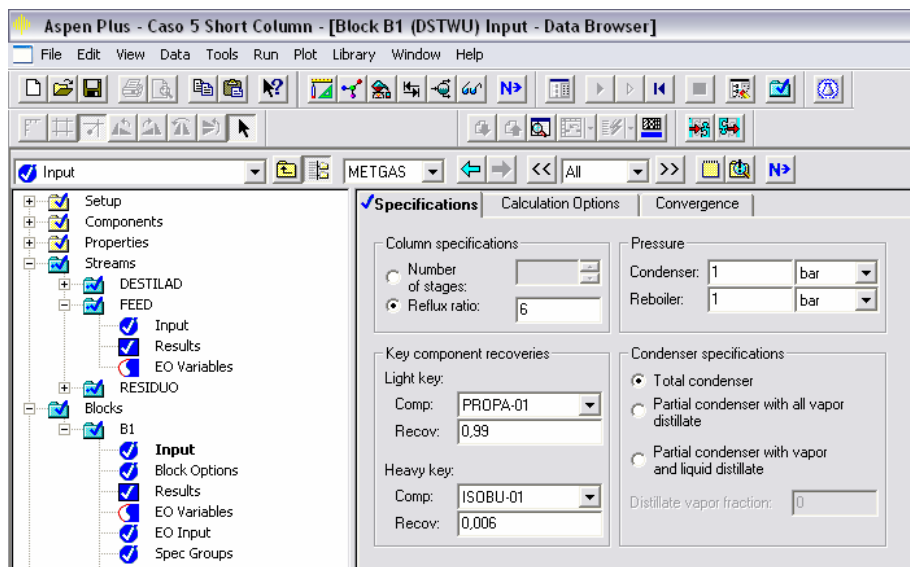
Aspen Plus - Caso 5 Short Column - [Block B1 (DSTWU) Input - Data Browser]

File Edit View Data Tools Run Plot Library Window Help

N>

Input METGAS << All >> N>

Setup
Components
Properties
Streams
DESTILAD
FEED
Input
Results
EO Variables
RESIDUO
Blocks
B1
Input
Block Options
Results
EO Variables
EO Input
Spec Groups

Specifications | Calculation Options | Convergence

Column specifications
Number of stages:
Reflux ratio: 6

Pressure
Condenser: 1 bar
Reboiler: 1 bar

Key component recoveries
Light key:
Comp: PROPA-01
Recov: 0,99
Heavy key:
Comp: ISOBU-01
Recov: 0,006

Condenser specifications
Total condenser
Partial condenser with all vapor distillate
Partial condenser with vapor and liquid distillate
Distillate vapor fraction: 0